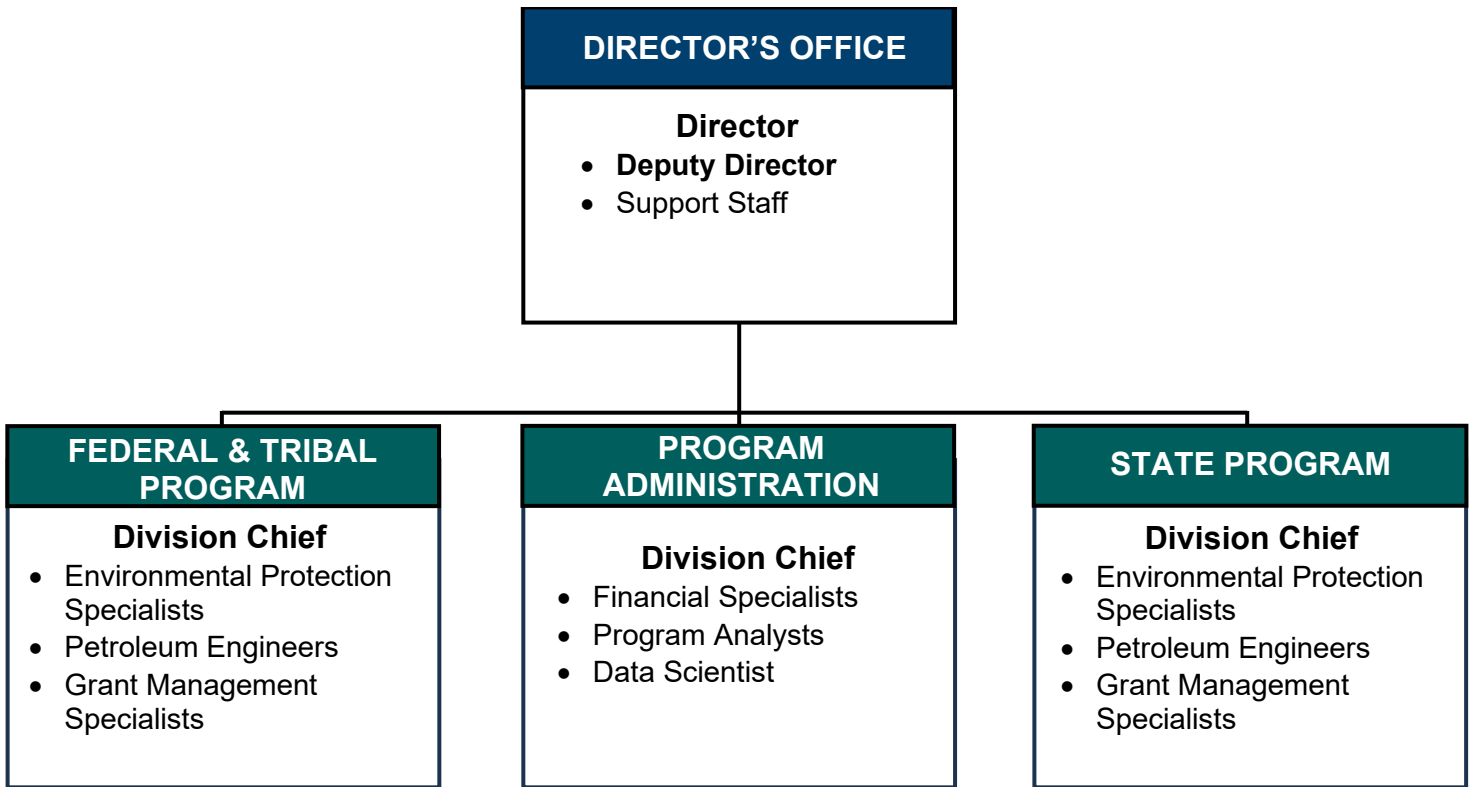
DIRECTOR’S OFFICE

Director

- Deputy Director
- Support Staff

FEDERAL & TRIBAL PROGRAM

Division Chief

- Environmental Protection Specialists
- Petroleum Engineers
- Grant Management Specialists

PROGRAM ADMINISTRATION

Division Chief

- Financial Specialists
- Program Analysts
- Data Scientist

STATE PROGRAM

Division Chief

- Environmental Protection Specialists
- Petroleum Engineers
- Grant Management Specialists